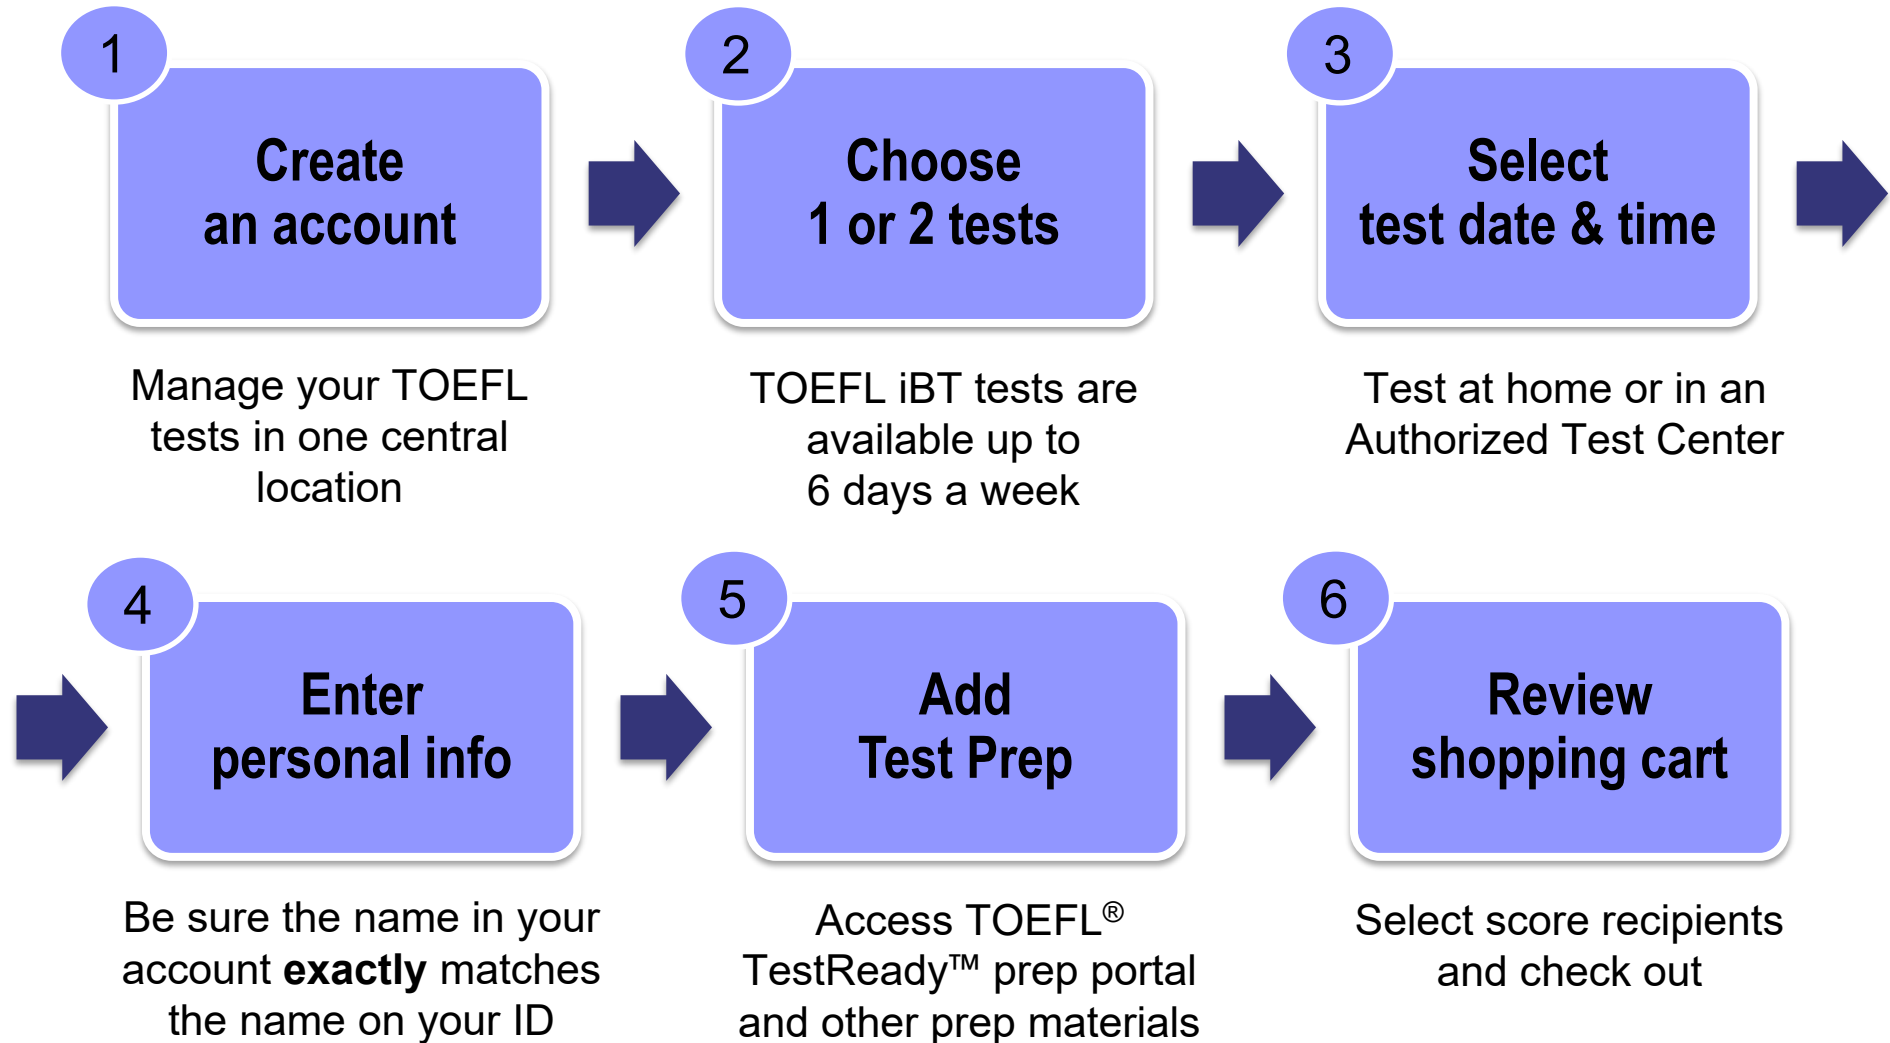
1

Create an account

Manage your TOEFL tests in one central location

2

Choose 1 or 2 tests

TOEFL iBT tests are available up to 6 days a week

3

Select test date & time

Test at home or in an Authorized Test Center

4

Enter personal info

Be sure the name in your account **exactly** matches the name on your ID

5

Add Test Prep

Access TOEFL® TestReady™ prep portal and other prep materials

6

Review shopping cart

Select score recipients and check out